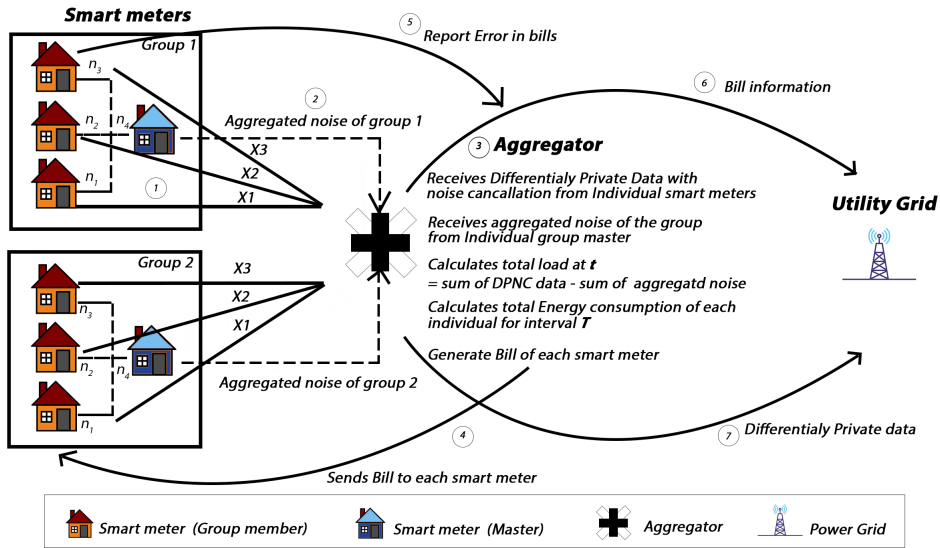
Smart meters

Group 1

$n_3$

$n_2$

$n_4$

$n_1$

1

X3

X2

X1

5 Report Error in bills

2 Aggregated noise of group 1

6 Bill information

3 Aggregator

Receives Differentialy Private Data with noise cancallation from Individual smart meters

Receives aggregated noise of the group from Individual group master

Calculates total load at $t$ = sum of DPNC data - sum of aggregatd noise

Calculates total Energy consumption of each individual for interval $T$

Generate Bill of each smart meter

Utility Grid

Group 2

X3

X2

X1

$n_3$

$n_2$

$n_4$

$n_1$

Aggregated noise of group 2

4

Sends Bill to each smart meter

7 Differentialy Private data

Smart meter (Group member)

Smart meter (Master)

Aggregator

Power Grid